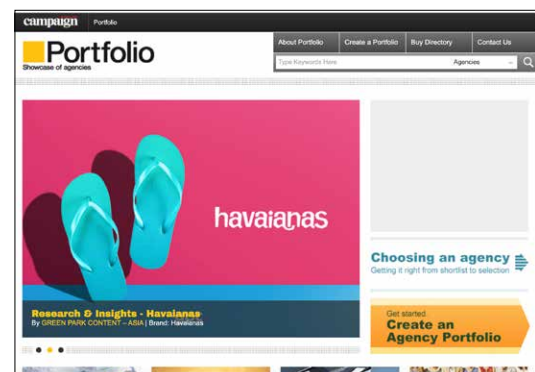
campaign Portfolio

Portfolio
Showcase of agencies

About Portfolio | Create a Portfolio | Buy Directory | Contact Us

Type Keywords Here | Agencies

havaianas

Research & Insights - Havaianas
By GREEN PARK CONTENT – ASIA | Brand: Havaianas

Choosing an agency
Getting it right from shortlist to selection

Get started
Create an Agency Portfolio